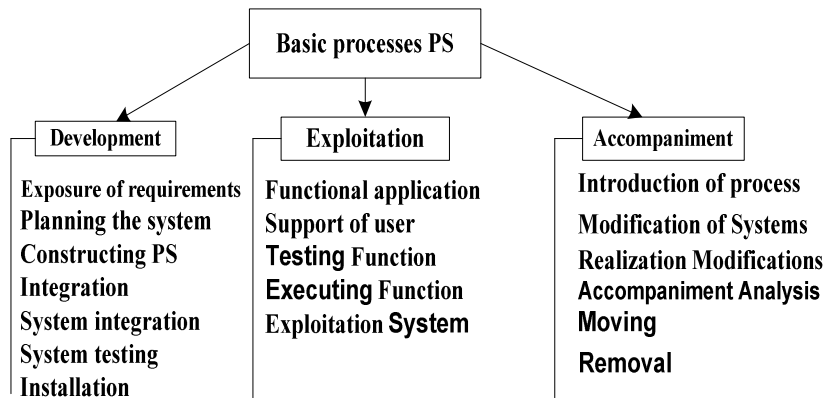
Basic processes PS

Development

Exposure of requirements
Planning the system
Constructing PS
Integration
System integration
System testing
Installation

Exploitation

Functional application
Support of user
Testing Function
Executing Function
Exploitation System

Accompaniment

Introduction of process
Modification of Systems
Realization Modifications
Accompaniment Analysis
Moving
Removal